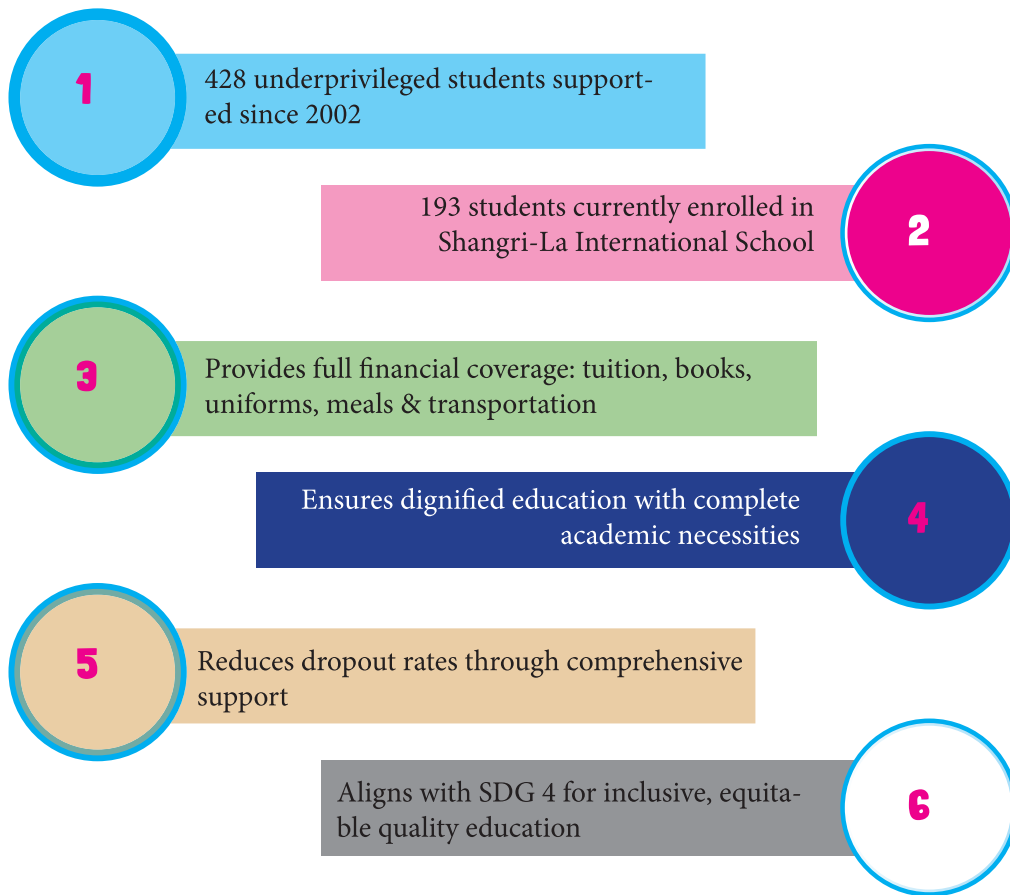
1

428 underprivileged students supported since 2002

193 students currently enrolled in Shangri-La International School

2

3

Provides full financial coverage: tuition, books, uniforms, meals & transportation

Ensures dignified education with complete academic necessities

4

5

Reduces dropout rates through comprehensive support

Aligns with SDG 4 for inclusive, equitable quality education

6